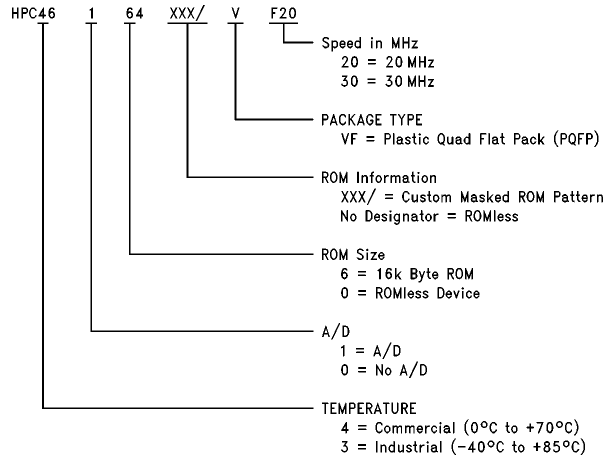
HPC46 1 64 XXX/ V F20

Speed in MHz
20 = 20 MHz
30 = 30 MHz

PACKAGE TYPE
VF = Plastic Quad Flat Pack (PQFP)

ROM Information
XXX/ = Custom Masked ROM Pattern
No Designator = ROMless

ROM Size
6 = 16k Byte ROM
0 = ROMless Device

A/D
1 = A/D
0 = No A/D

TEMPERATURE
4 = Commercial (0°C to +70°C)
3 = Industrial (−40°C to +85°C)